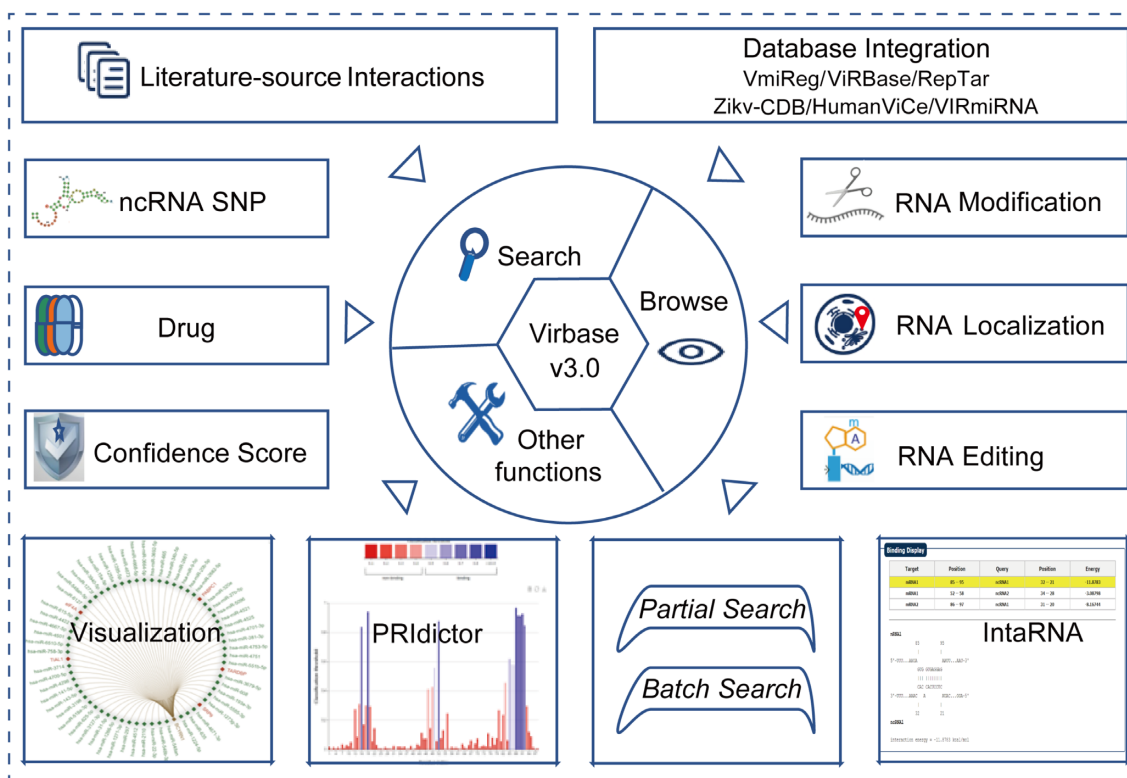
Literature-source Interactions

Database Integration
VmiReg/ViRBase/RepTar
Zikv-CDB/HumanViCe/VIRmiRNA

ncRNA SNP

RNA Modification

Search

Browse

Virbase v3.0

Drug

RNA Localization

Other functions

Confidence Score

RNA Editing

Visualization

PRIdictor

Partial Search

Batch Search

Binding Display

| Target | Position | Query | Position | Energy |
|---|---|---|---|---|
| mRNA1 | 85 - 95 | ncRNA1 | 33 - 21 | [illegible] |
| mRNA1 | 52 - 58 | ncRNA2 | 24 - 28 | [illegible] |
| mRNA1 | 86 - 97 | ncRNA3 | 31 - 20 | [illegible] |

IntaRNA

mRNA1

ncRNA1

interaction energy = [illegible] kcal/mol